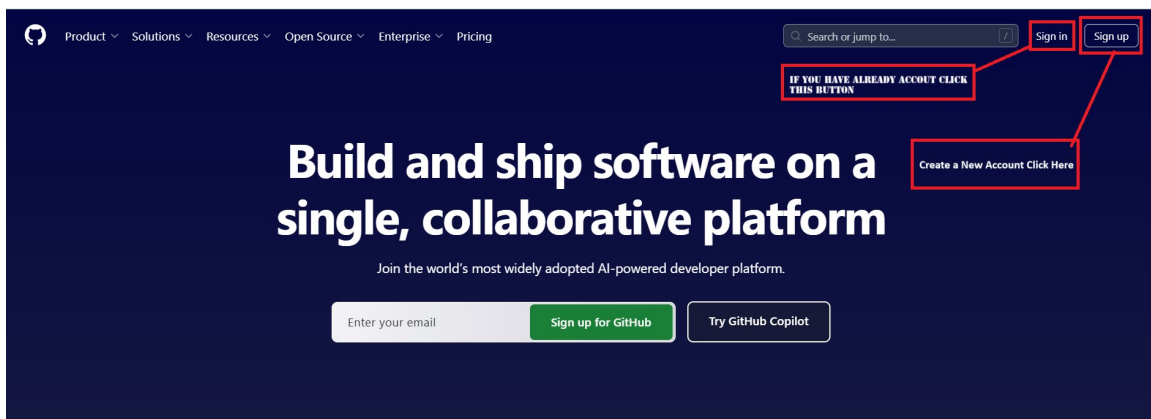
Product Solutions Resources Open Source Enterprise Pricing

Search or jump to... /

Sign in

Sign up

IF YOU HAVE ALREADY ACCOUT CLICK THIS BUTTON

Create a New Account Click Here

Build and ship software on a single, collaborative platform

Join the world's most widely adopted AI-powered developer platform.

Enter your email

Sign up for GitHub

Try GitHub Copilot